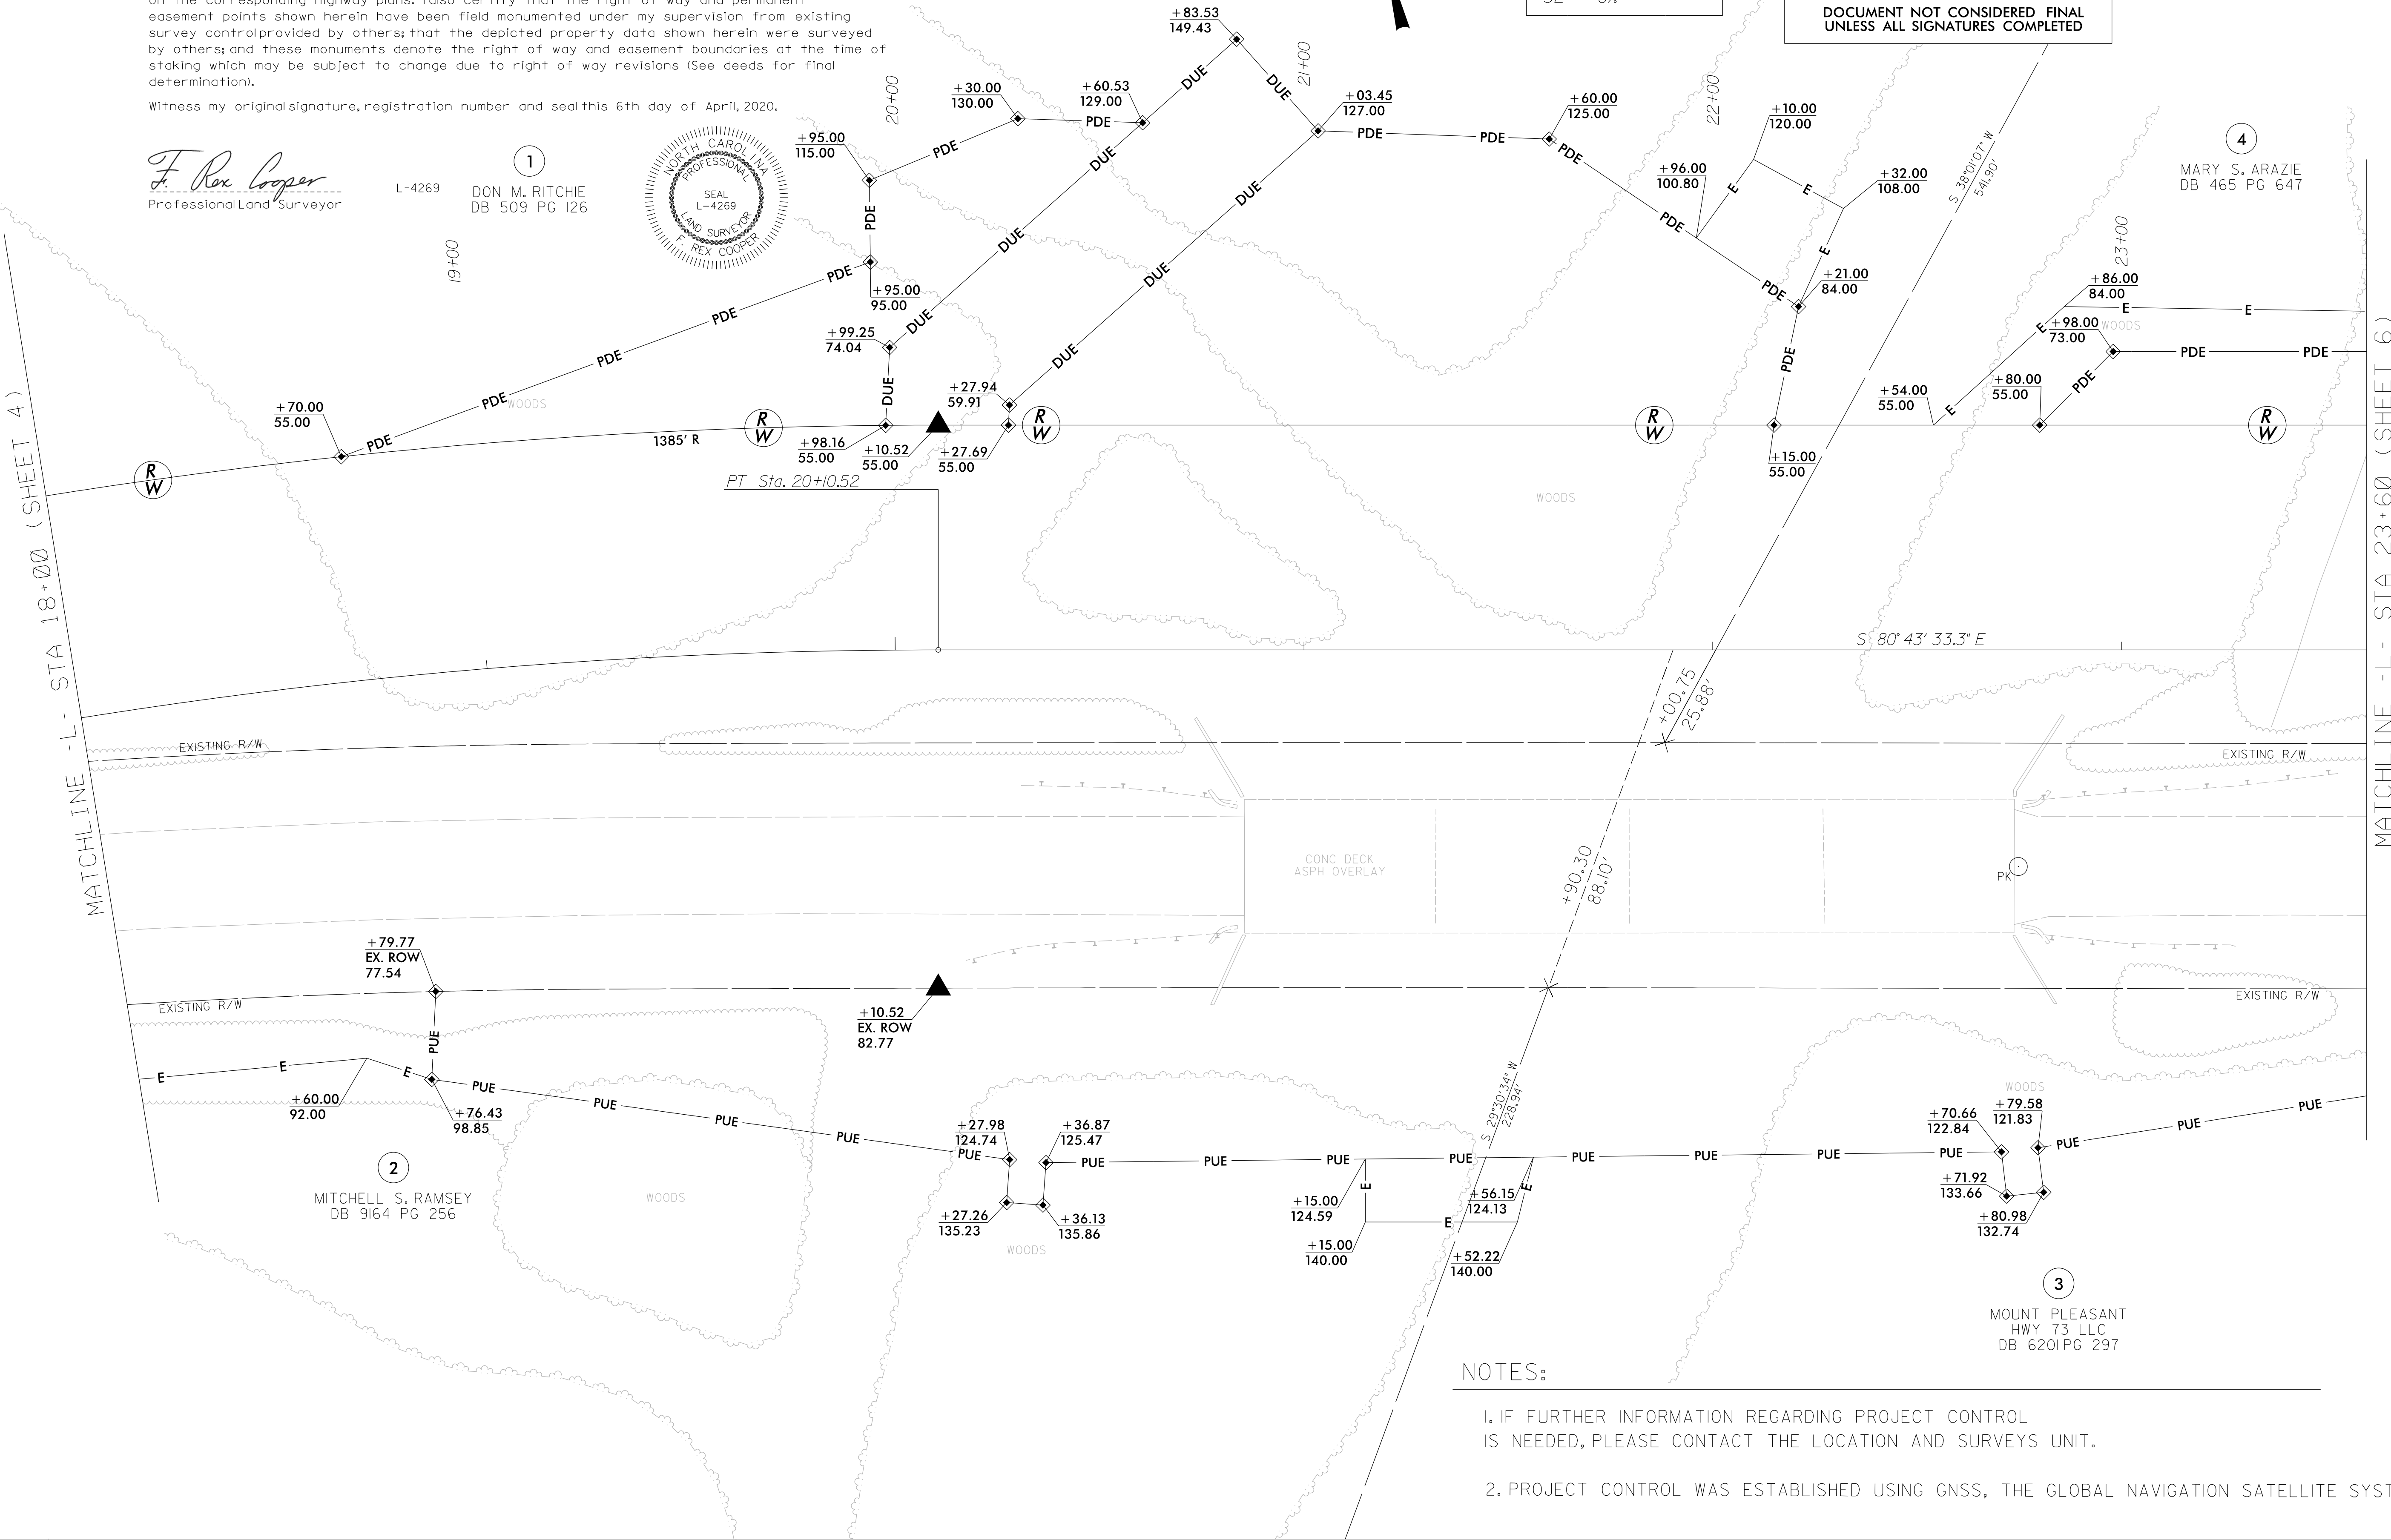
on the corresponding highway plans. I also certify that the right of way and permanent easement points shown herein have been field monumented under my supervision from existing survey control provided by others; that the depicted property data shown herein were surveyed by others; and these monuments denote the right of way and easement boundaries at the time of staking which may be subject to change due to right of way revisions (See deeds for final determination).

Witness my original signature, registration number and seal this 6th day of April, 2020.

F. Rex Cooper
Professional Land Surveyor

L-4269

NORTH CAROLINA PROFESSIONAL SEAL L-4269 LAND SURVEYOR F. REX COOPER

DOCUMENT NOT CONSIDERED FINAL UNLESS ALL SIGNATURES COMPLETED

1
DON M. RITCHIE
DB 509 PG 126

4
MARY S. ARAZIE
DB 465 PG 647

2
MITCHELL S. RAMSEY
DB 9164 PG 256

3
MOUNT PLEASANT HWY 73 LLC
DB 6201 PG 297

MATCHLINE -L- STA 18+00 (SHEET 4)

MATCHLINE -L- STA 23+60 (SHEET 6)

19+00 20+00 21+00 22+00 23+00

+83.53 149.43
+30.00 130.00
+60.53 129.00
+03.45 127.00
+60.00 125.00
+10.00 120.00
+95.00 115.00
+96.00 100.80
+32.00 108.00
+95.00 95.00
+21.00 84.00
+86.00 84.00
+98.00 73.00
+99.25 74.04
+27.94 59.91
+54.00 55.00
+80.00 55.00
+70.00 55.00
+98.16 55.00
+10.52 55.00
+27.69 55.00
+15.00 55.00

1385' R
PT Sta. 20+10.52

PDE DUE E R W WOODS

S 38°01'07" W 541.90'
S 80° 43' 33.3" E
+00.75 25.88'
+90.30 88.10'
S 29°30'34" W 228.94'

EXISTING R/W
CONC DECK ASPH OVERLAY
PK

+79.77 EX. ROW 77.54
+10.52 EX. ROW 82.77
+60.00 92.00
+76.43 98.85
+27.98 124.74
+36.87 125.47
+27.26 135.23
+36.13 135.86
+15.00 124.59
+15.00 140.00
+56.15 124.13
+52.22 140.00
+70.66 122.84
+79.58 121.83
+71.92 133.66
+80.98 132.74

PUE

NOTES:

1. IF FURTHER INFORMATION REGARDING PROJECT CONTROL IS NEEDED, PLEASE CONTACT THE LOCATION AND SURVEYS UNIT.

2. PROJECT CONTROL WAS ESTABLISHED USING GNSS, THE GLOBAL NAVIGATION SATELLITE SYST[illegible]